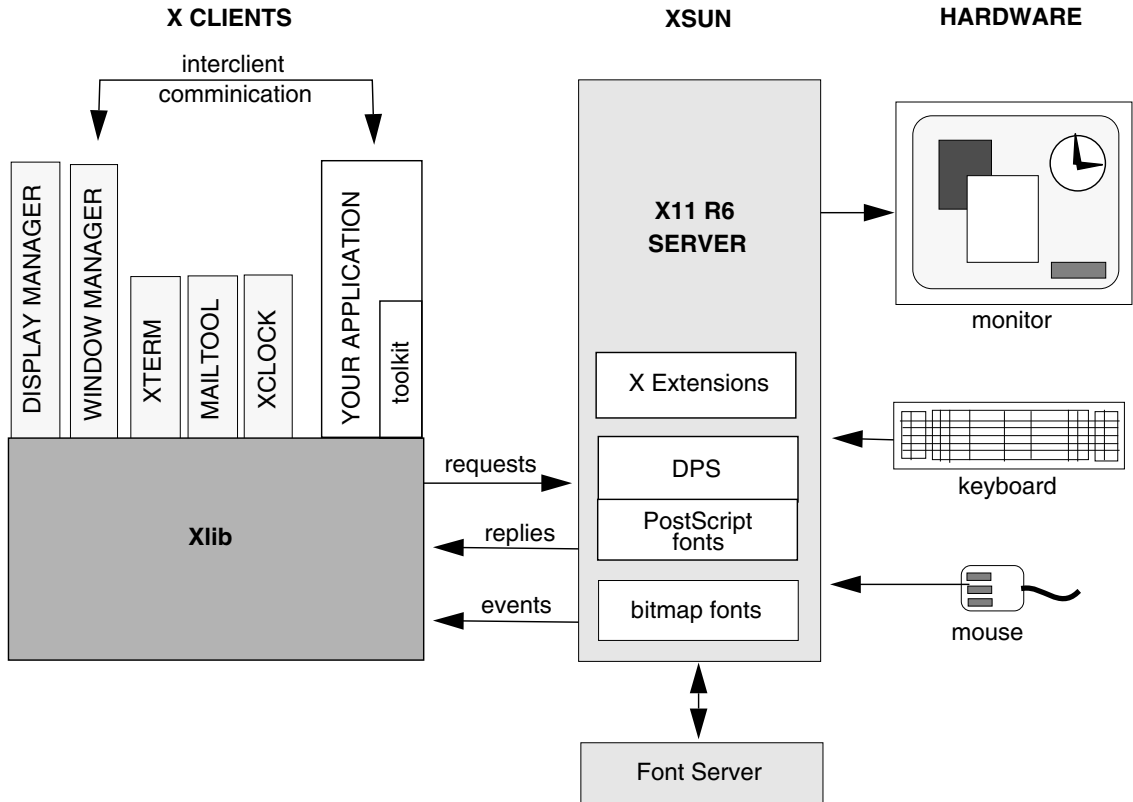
X CLIENTS

XSUN

HARDWARE

interclient comminication

DISPLAY MANAGER

WINDOW MANAGER

XTERM

MAILTOOL

XCLOCK

YOUR APPLICATION

toolkit

Xlib

requests

replies

events

X11 R6 SERVER

X Extensions

DPS

PostScript fonts

bitmap fonts

Font Server

monitor

keyboard

mouse